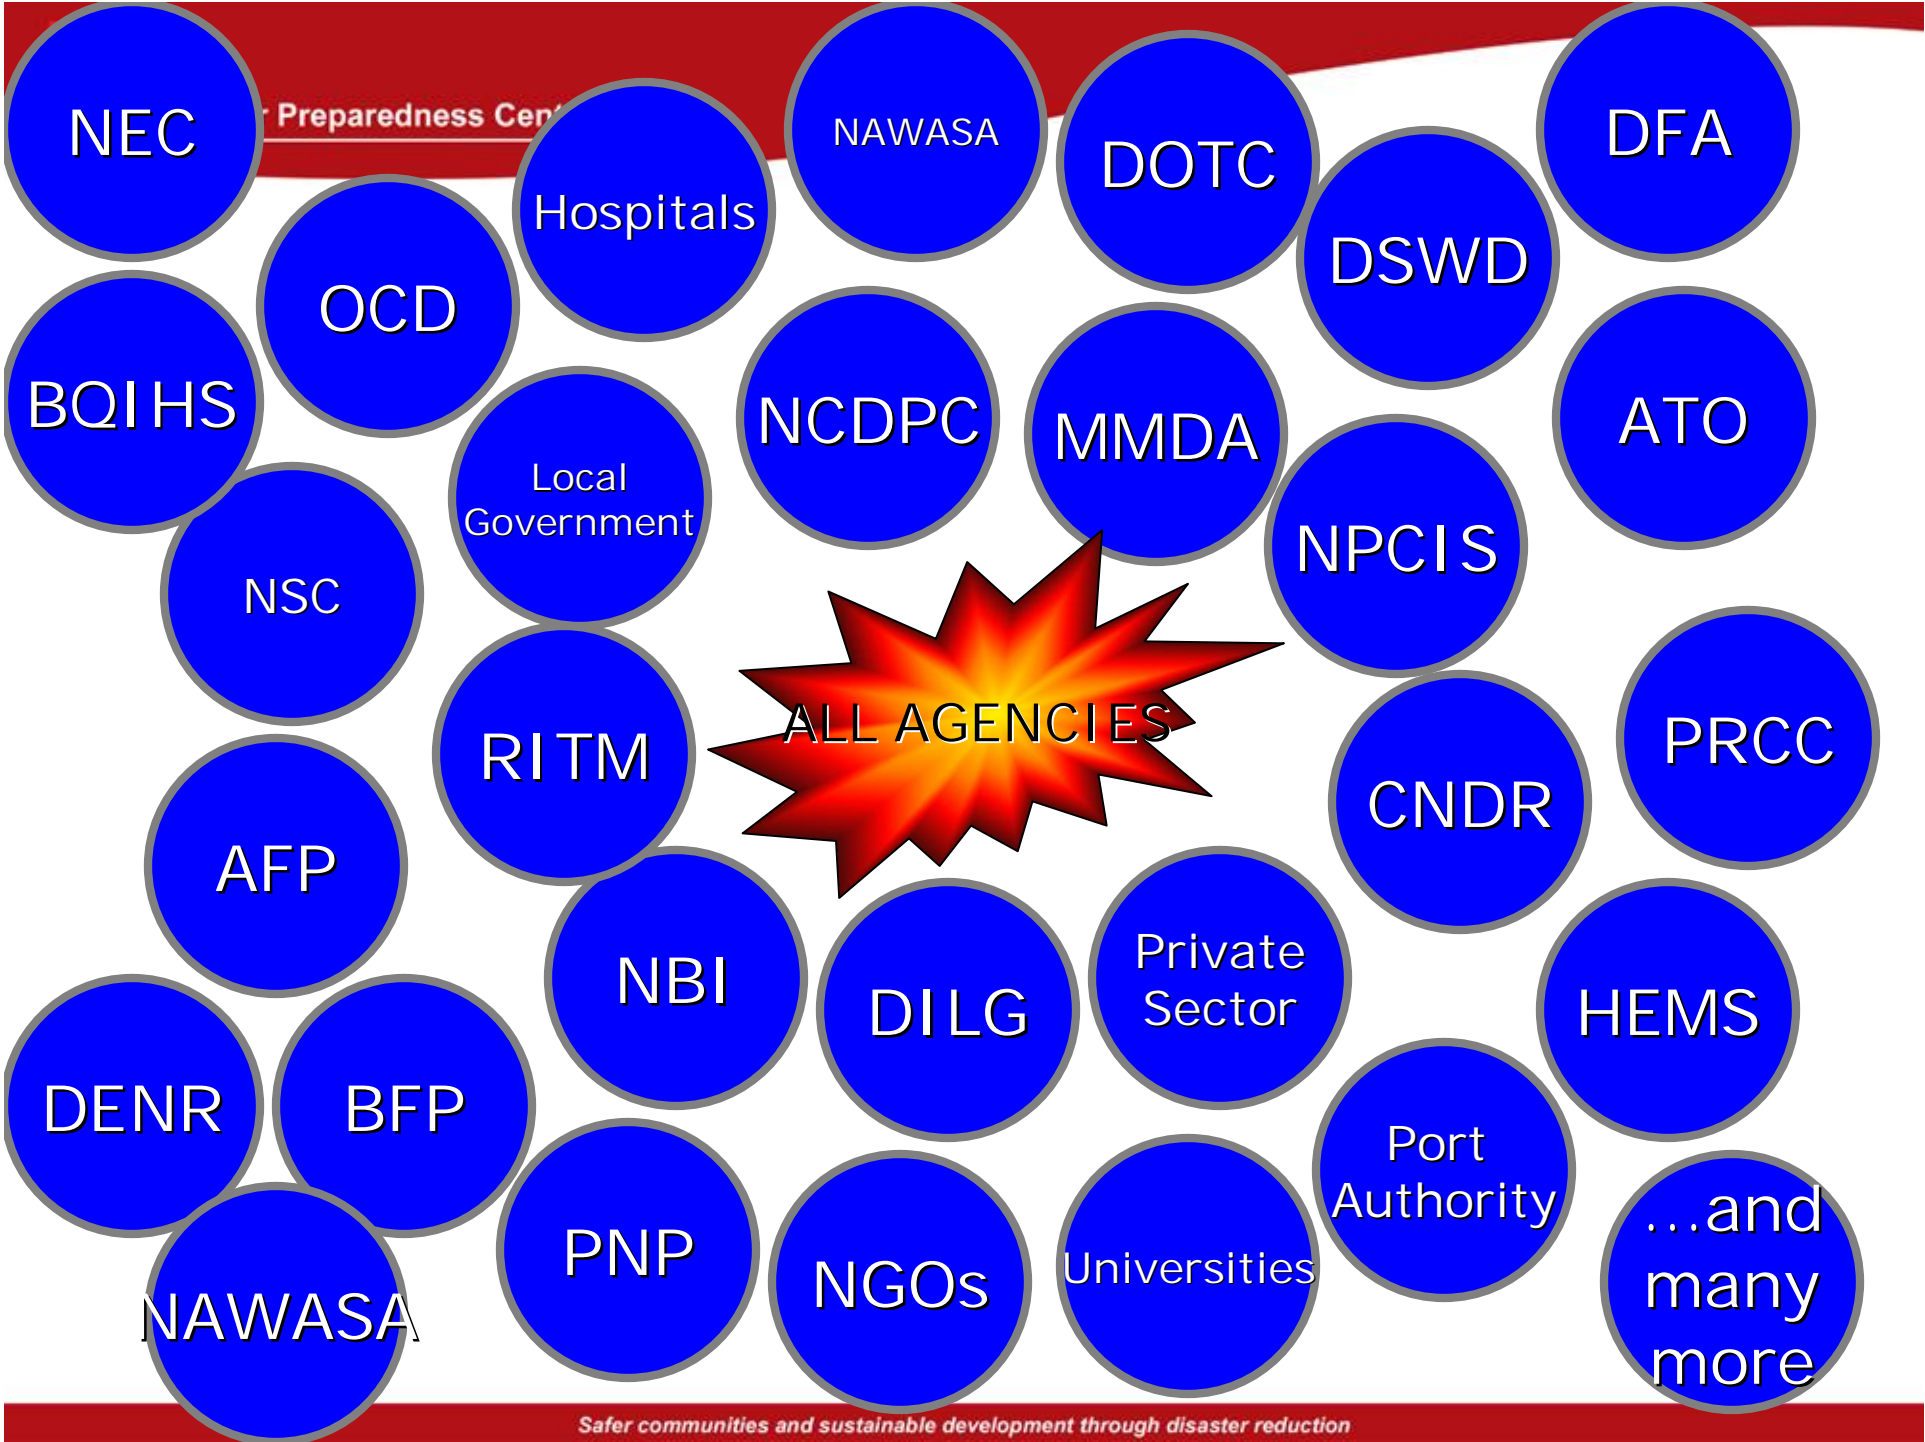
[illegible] Preparedness Cen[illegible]

NEC

Hospitals

NAWASA

DOTC

DFA

OCD

DSWD

BQIHS

NCDPC

MMDA

ATO

Local Government

NSC

NPCIS

ALL AGENCIES

RITM

PRCC

CNDR

AFP

NBI

DILG

Private Sector

HEMS

DENR

BFP

Port Authority

PNP

NGOs

Universities

...and many more

NAWASA

Safer communities and sustainable development through disaster reduction